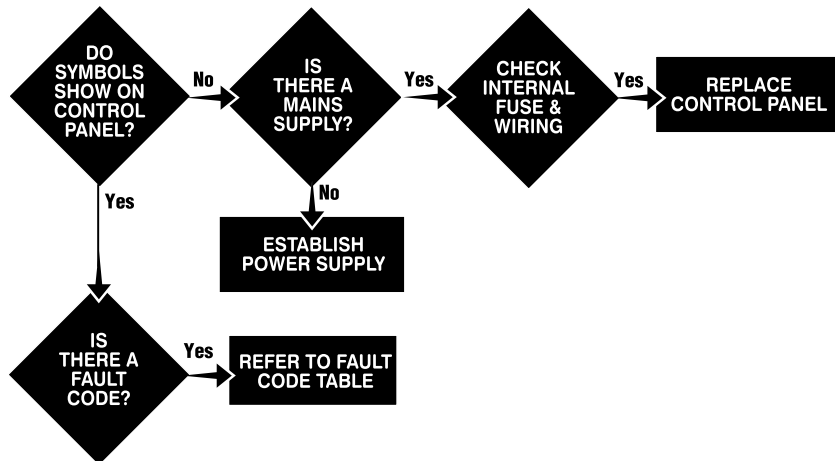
DO SYMBOLS SHOW ON CONTROL PANEL?

No

IS THERE A MAINS SUPPLY?

Yes

CHECK INTERNAL FUSE & WIRING

Yes

REPLACE CONTROL PANEL

No

ESTABLISH POWER SUPPLY

Yes

IS THERE A FAULT CODE?

Yes

REFER TO FAULT CODE TABLE